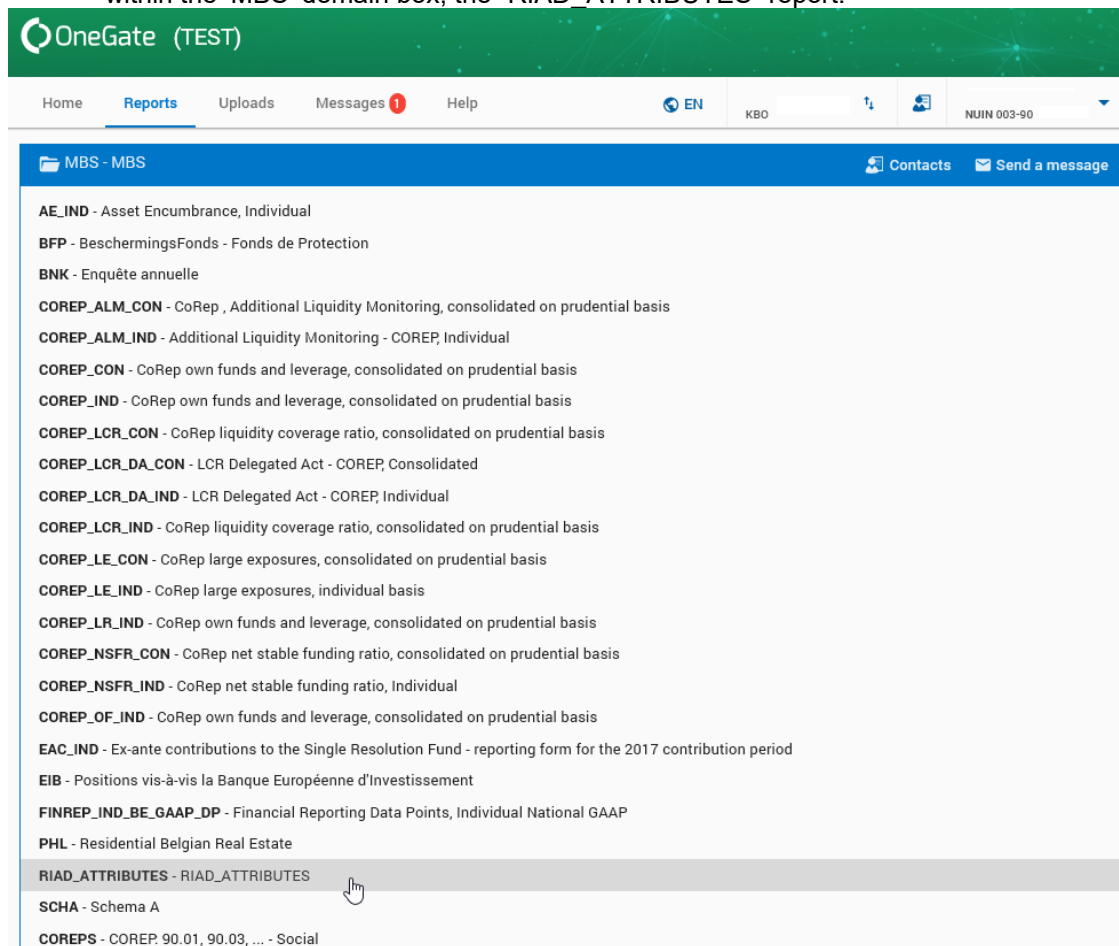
within the "MBS" domain box, the "RIAD_ATTRIBUTES" report.

OneGate (TEST)

Home Reports Uploads Messages 1 Help EN KBO NUIN 003-90

MBS - MBS Contacts Send a message

AE_IND - Asset Encumbrance, Individual
BFP - BeschermingsFonds - Fonds de Protection
BNK - Enquête annuelle
COREP_ALM_CON - CoRep , Additional Liquidity Monitoring, consolidated on prudential basis
COREP_ALM_IND - Additional Liquidity Monitoring - COREP, Individual
COREP_CON - CoRep own funds and leverage, consolidated on prudential basis
COREP_IND - CoRep own funds and leverage, consolidated on prudential basis
COREP_LCR_CON - CoRep liquidity coverage ratio, consolidated on prudential basis
COREP_LCR_DA_CON - LCR Delegated Act - COREP, Consolidated
COREP_LCR_DA_IND - LCR Delegated Act - COREP, Individual
COREP_LCR_IND - CoRep liquidity coverage ratio, consolidated on prudential basis
COREP_LE_CON - CoRep large exposures, consolidated on prudential basis
COREP_LE_IND - CoRep large exposures, individual basis
COREP_LR_IND - CoRep own funds and leverage, consolidated on prudential basis
COREP_NSFR_CON - CoRep net stable funding ratio, consolidated on prudential basis
COREP_NSFR_IND - CoRep net stable funding ratio, Individual
COREP_OF_IND - CoRep own funds and leverage, consolidated on prudential basis
EAC_IND - Ex-ante contributions to the Single Resolution Fund - reporting form for the 2017 contribution period
EIB - Positions vis-à-vis la Banque Européenne d'Investissement
FINREP_IND_BE_GAAP_DP - Financial Reporting Data Points, Individual National GAAP
PHL - Residential Belgian Real Estate
RIAD_ATTRIBUTES - RIAD_ATTRIBUTES
SCHA - Schema A
COREPS - COREP. 90.01, 90.03, ... - Social